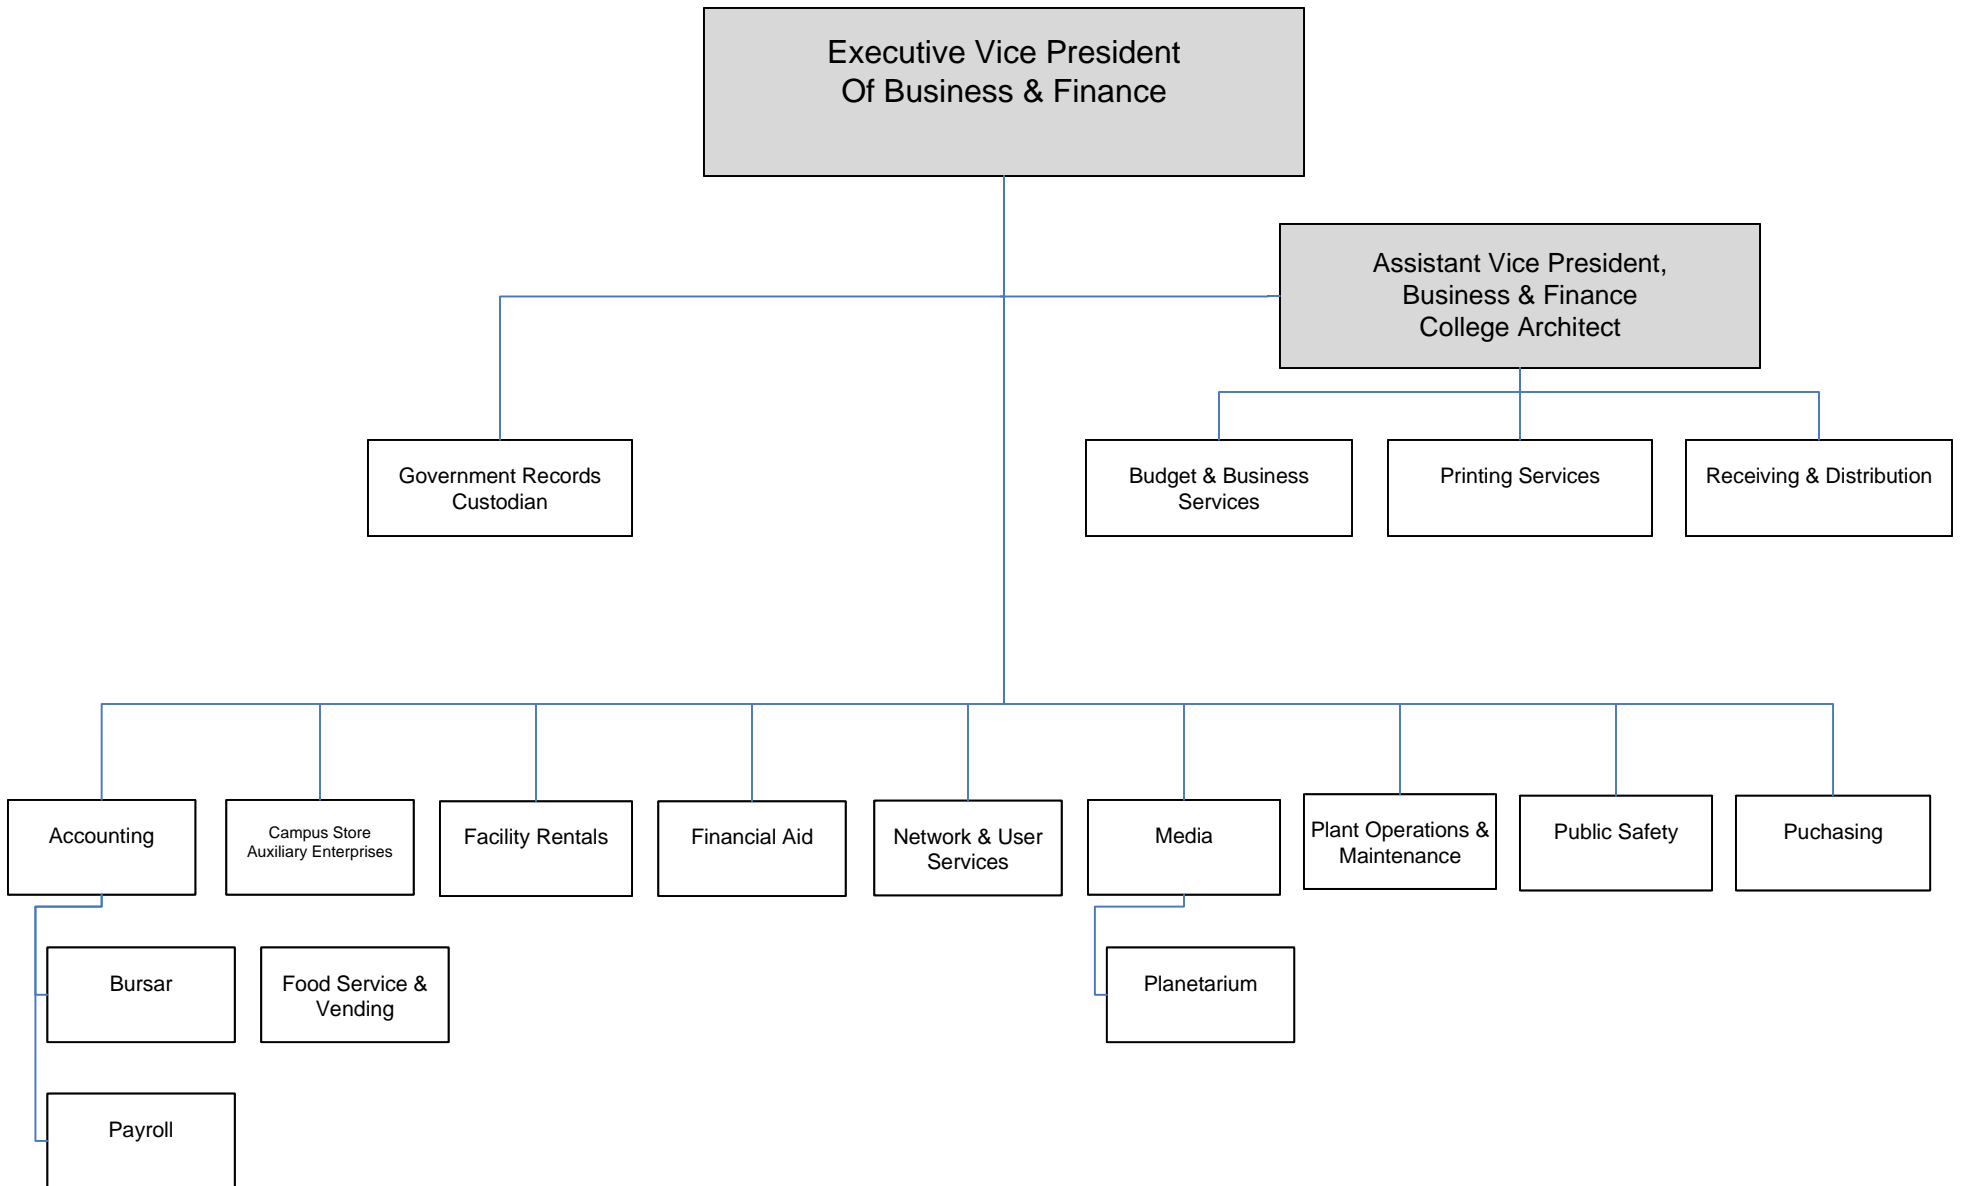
Executive Vice President
Of Business & Finance

Assistant Vice President,
Business & Finance
College Architect

Government Records Custodian

Budget & Business Services

Printing Services

Receiving & Distribution

Accounting

Campus Store
Auxiliary Enterprises

Facility Rentals

Financial Aid

Network & User Services

Media

Plant Operations & Maintenance

Public Safety

Puchasing

Bursar

Food Service & Vending

Planetarium

Payroll